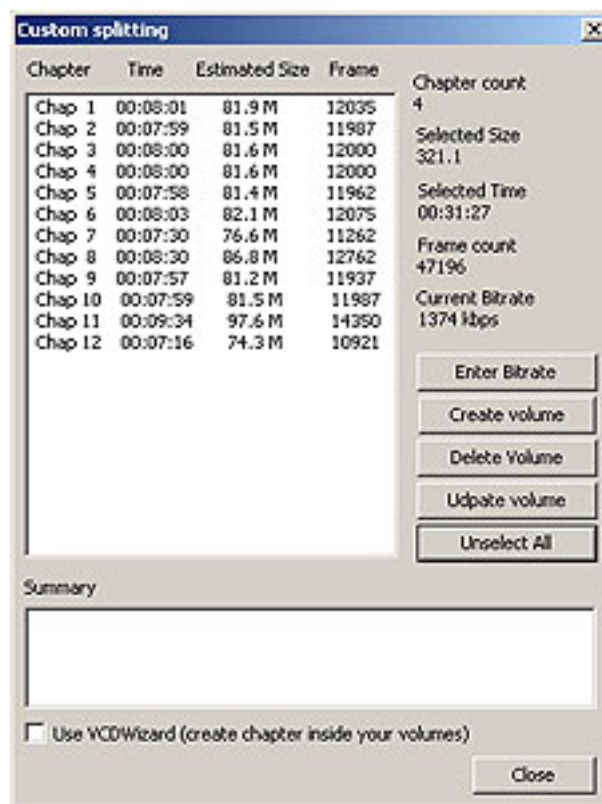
Custom splitting

| Chapter | Time | Estimated Size | Frame |
|---|---|---|---|
| Chap 1 | 00:08:01 | 81.9 M | 12035 |
| Chap 2 | 00:07:59 | 81.5 M | 11987 |
| Chap 3 | 00:08:00 | 81.6 M | 12000 |
| Chap 4 | 00:08:00 | 81.6 M | 12000 |
| Chap 5 | 00:07:58 | 81.4 M | 11962 |
| Chap 6 | 00:08:03 | 82.1 M | 12075 |
| Chap 7 | 00:07:30 | 76.6 M | 11262 |
| Chap 8 | 00:08:30 | 86.8 M | 12762 |
| Chap 9 | 00:07:57 | 81.2 M | 11937 |
| Chap 10 | 00:07:59 | 81.5 M | 11987 |
| Chap 11 | 00:09:34 | 97.6 M | 14350 |
| Chap 12 | 00:07:16 | 74.3 M | 10921 |

Chapter count
4

Selected Size
321.1

Selected Time
00:31:27

Frame count
47196

Current Bitrate
1374 kbps

Enter Bitrate

Create volume

Delete Volume

Udpate volume

Unselect All

Summary

Use VCDWizard (create chapter inside your volumes)

Close